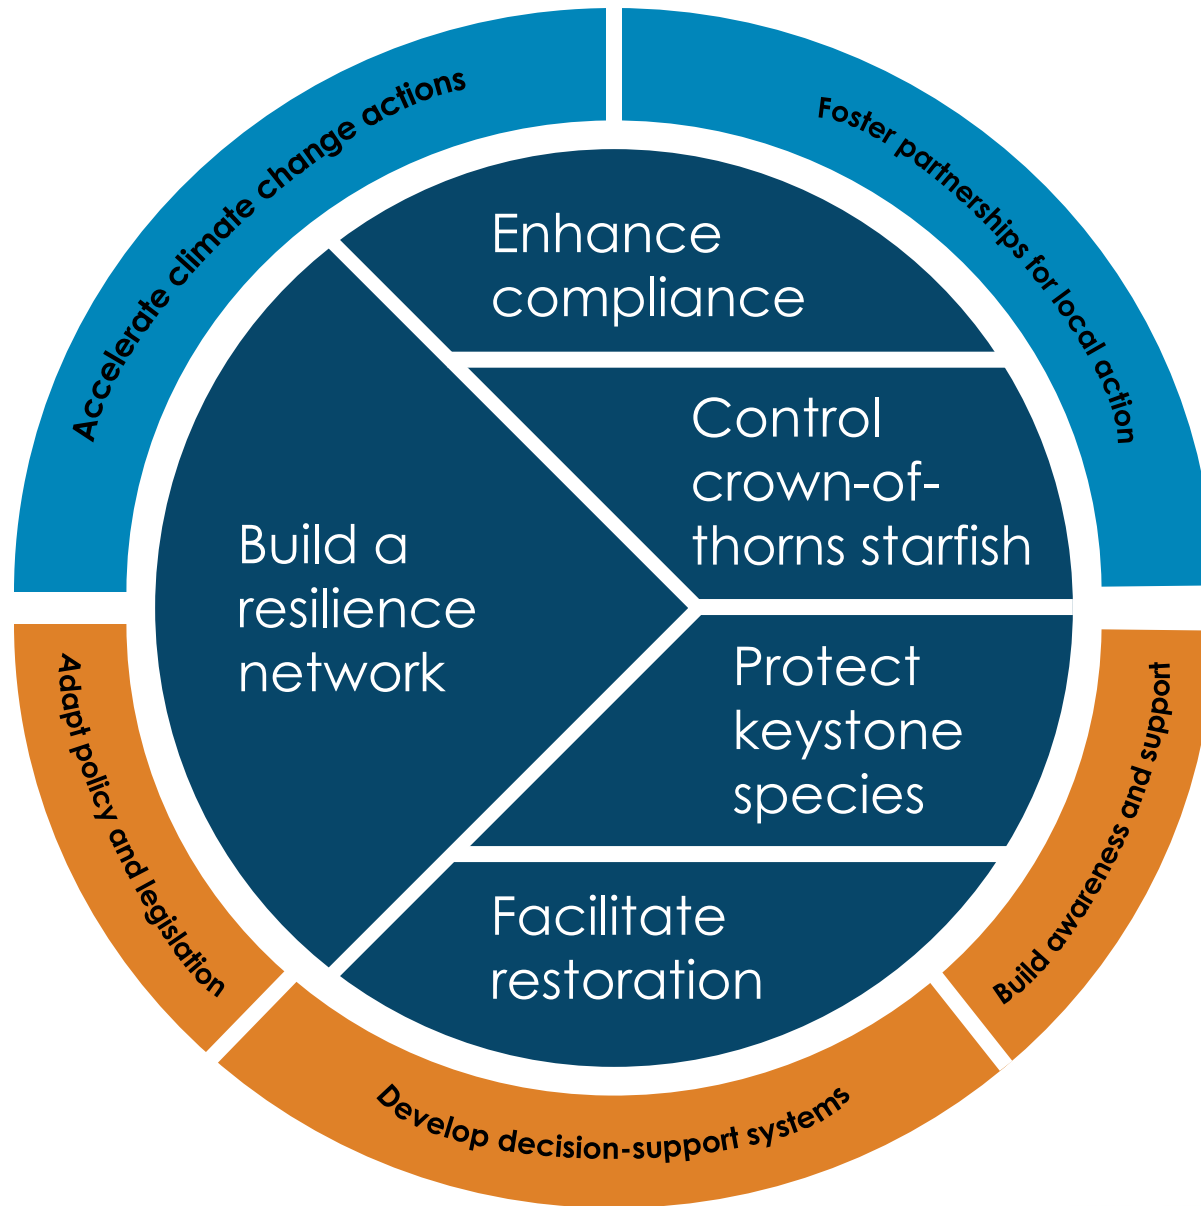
Accelerate climate change actions

Foster partnerships for local action

Enhance compliance

Build a resilience network

Control crown-of-thorns starfish

Protect keystone species

Facilitate restoration

Adapt policy and legislation

Build awareness and support

Develop decision-support systems